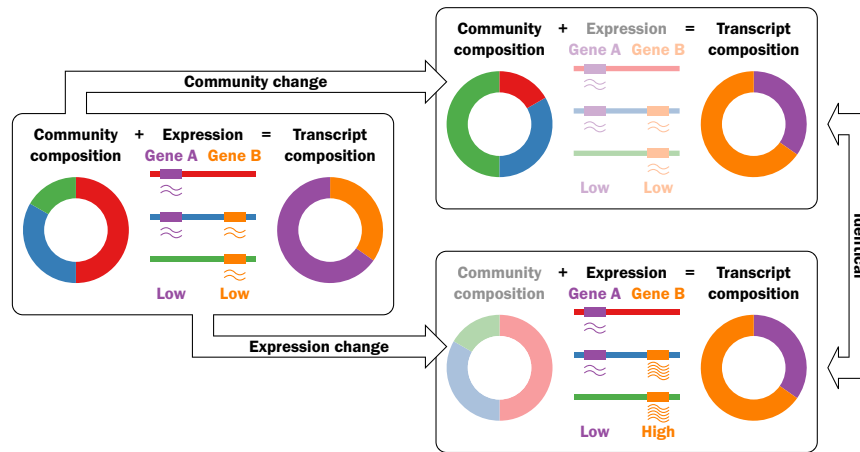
Community composition + Expression = Transcript composition

Gene A Gene B

Low Low

Community change

Community composition + Expression = Transcript composition

Gene A Gene B

Low Low

Expression change

Community composition + Expression = Transcript composition

Gene A Gene B

Low High

Identical